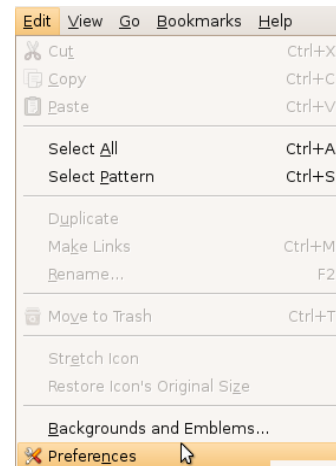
Edit View Go Bookmarks Help

Cut Ctrl+X
Copy Ctrl+C
Paste Ctrl+V

Select All Ctrl+A
Select Pattern Ctrl+S

Duplicate
Make Links Ctrl+M
Rename... F2

Move to Trash Ctrl+T

Stretch Icon
Restore Icon's Original Size

Backgrounds and Emblems...
Preferences